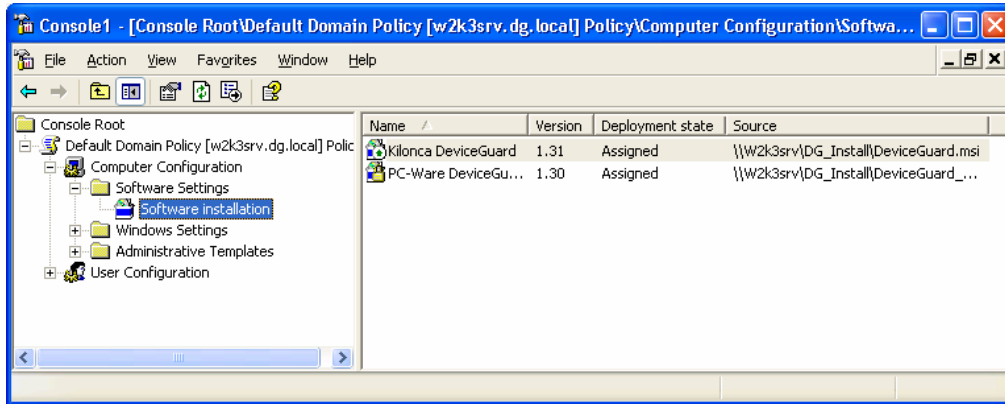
Console1 - [Console Root\Default Domain Policy [w2k3srv.dg.local] Policy\Computer Configuration\Softwa...

File Action View Favorites Window Help

Console Root
Default Domain Policy [w2k3srv.dg.local] Polic
Computer Configuration
Software Settings
Software installation
Windows Settings
Administrative Templates
User Configuration

| Name | Version | Deployment state | Source |
|---|---|---|---|
| Kilonca DeviceGuard | 1.31 | Assigned | \\W2k3srv\DG_Install\DeviceGuard.msi |
| PC-Ware DeviceGu... | 1.30 | Assigned | \\W2k3srv\DG_Install\DeviceGuard_... |